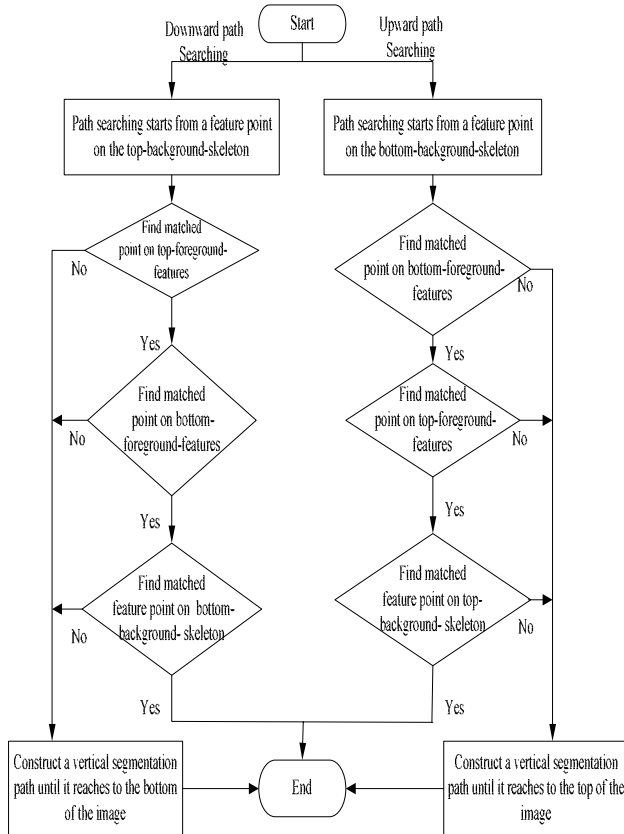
Start

Downward path Searching

Upward path Searching

Path searching starts from a feature point on the top-background-skeleton

Path searching starts from a feature point on the bottom-background-skeleton

Find matched point on top-foreground-features

No

Find matched point on bottom-foreground-features

No

Yes

Yes

Find matched point on bottom-foreground-features

No

Find matched point on top-foreground-features

No

Yes

Yes

Find matched feature point on bottom-background- skeleton

No

Find matched feature point on top-background- skeleton

No

Yes

Yes

Construct a vertical segmentation path until it reaches to the bottom of the image

End

Construct a vertical segmentation path until it reaches to the top of the image